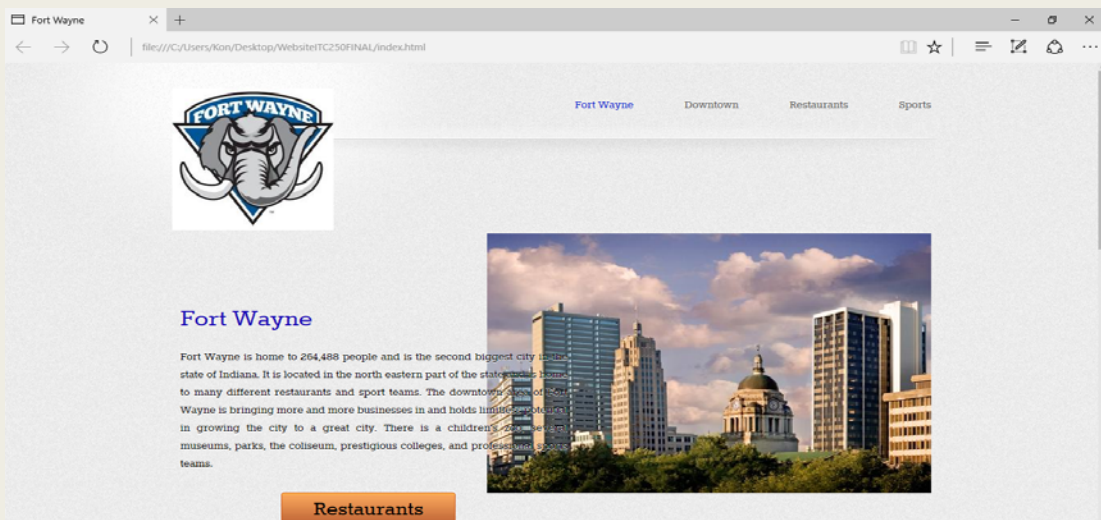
Fort Wayne

file:///C:/Users/Kon/Desktop/WebsiteITC250FINAL/index.html

FORT WAYNE

Fort Wayne Downtown Restaurants Sports

Fort Wayne

Fort Wayne is home to 264,488 people and is the second biggest city in the state of Indiana. It is located in the north eastern part of the state. It is home to many different restaurants and sport teams. The downtown area of Fort Wayne is bringing more and more businesses in and holds limitless potential in growing the city to a great city. There is a children's zoo, several museums, parks, the coliseum, prestigious colleges, and professional sports teams.

Restaurants